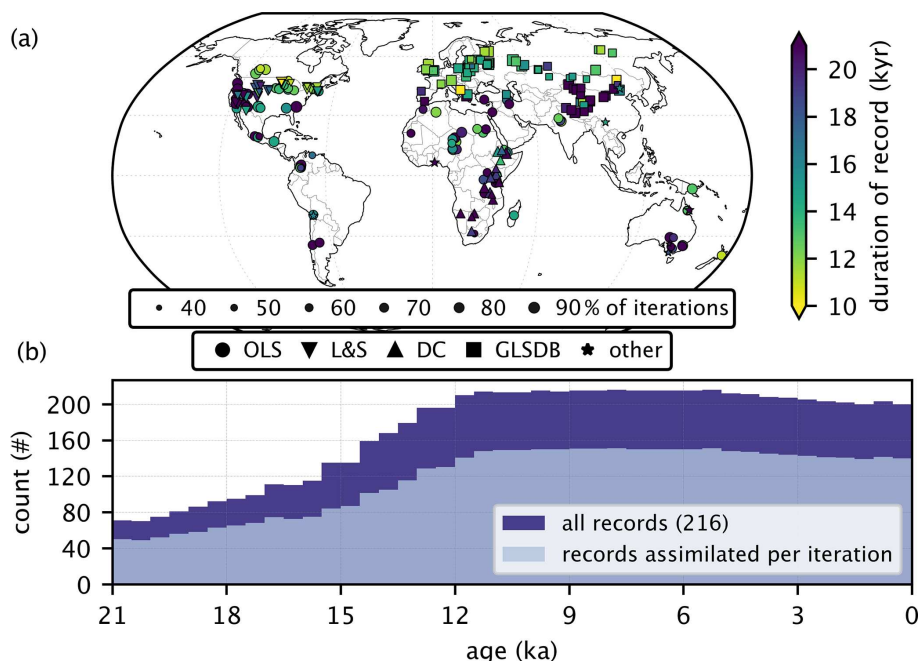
(a)

duration of record (kyr)
20
18
16
14
12
10

• 40 • 50 • 60 • 70 • 80 • 90 % of iterations

● OLS ▼ L&S ▲ DC ■ GLSDB ★ other

(b)

count (#)
200
160
120
80
40
0

all records (216)
records assimilated per iteration

21 18 15 12 9 6 3 0
age (ka)